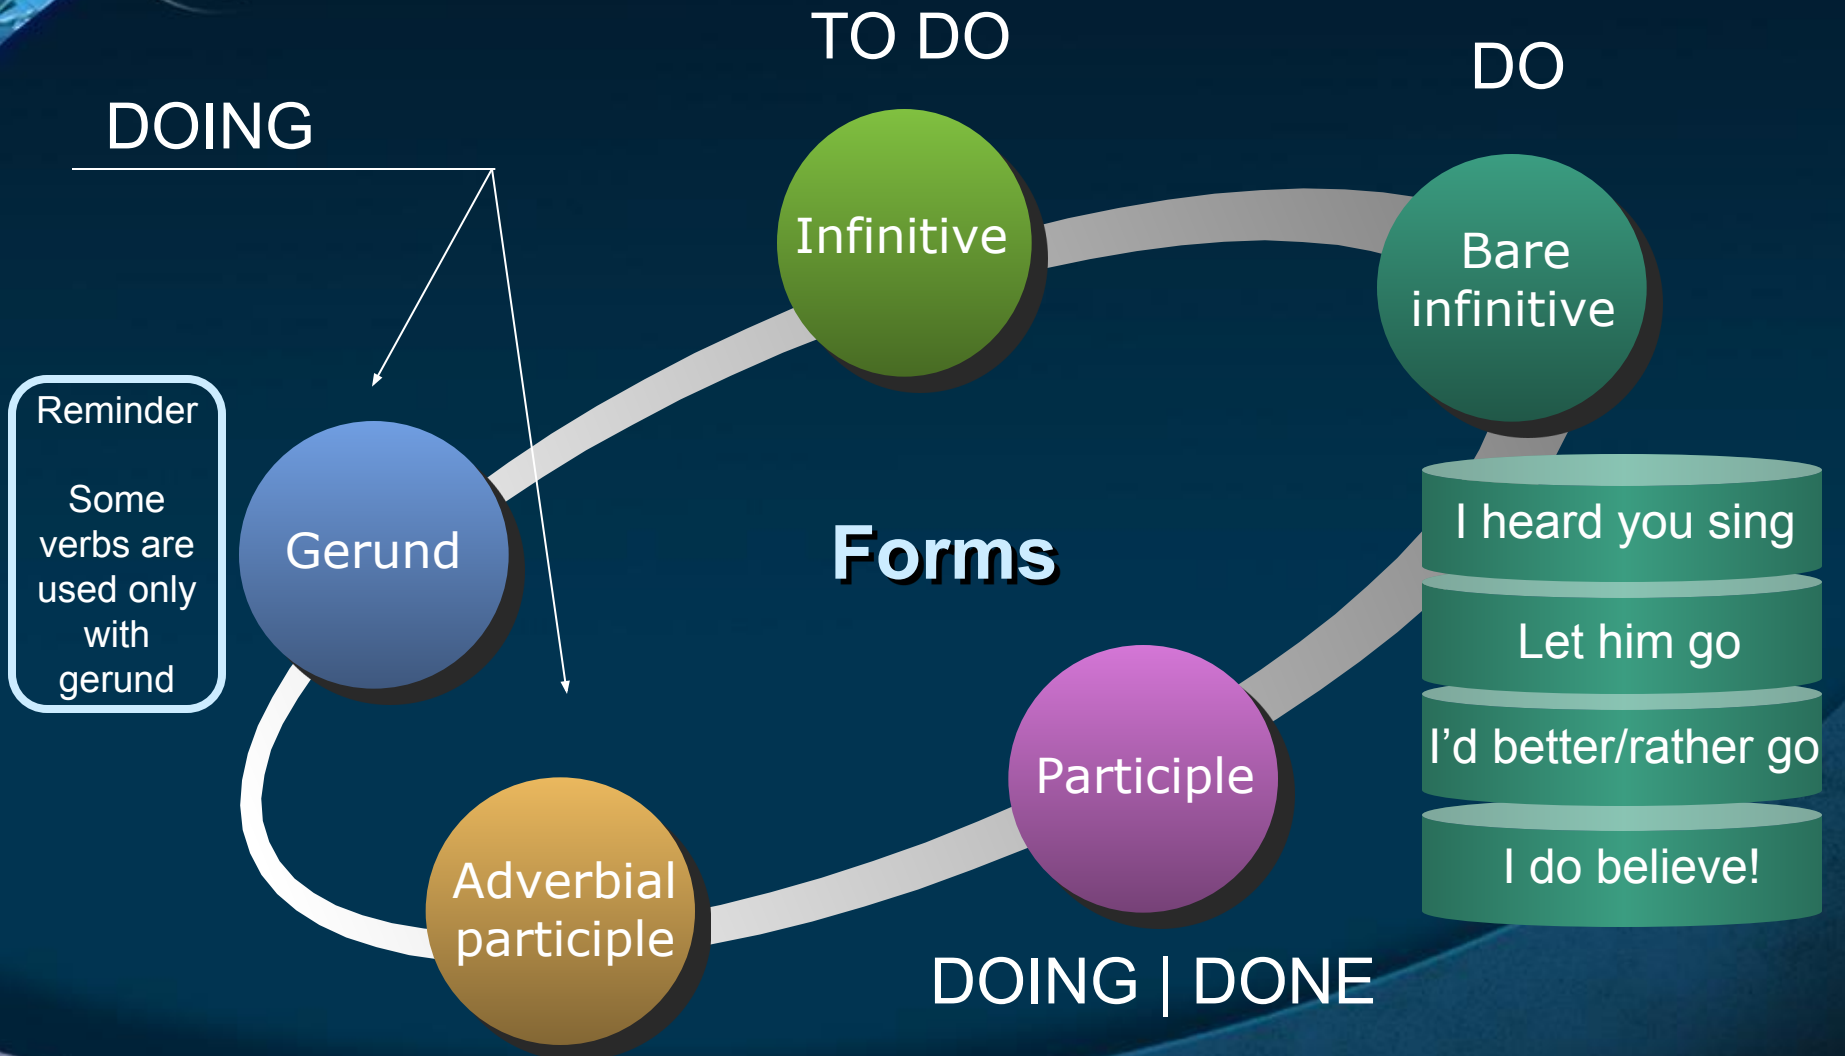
TO DO

DO

DOING

Infinitive

Bare infinitive

Reminder

Some verbs are used only with gerund

Gerund

Forms

I heard you sing

Let him go

I'd better/rather go

I do believe!

Participle

Adverbial participle

DOING | DONE